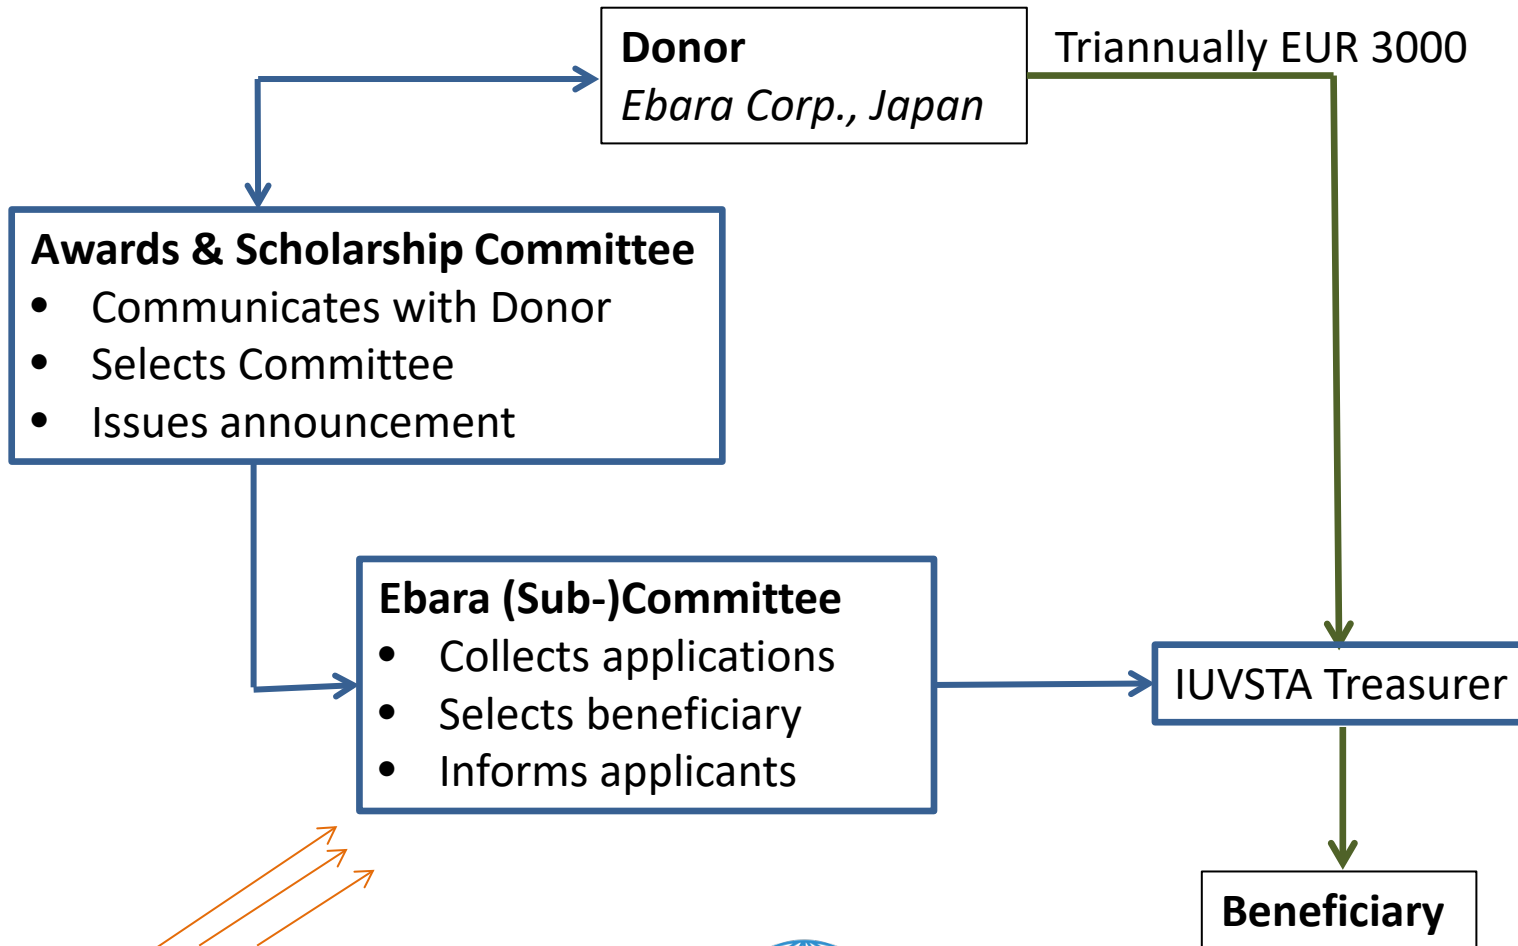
Donor
Ebara Corp., Japan

Triannually EUR 3000

Awards & Scholarship Committee
- Communicates with Donor
- Selects Committee
- Issues announcement

Ebara (Sub-)Committee
- Collects applications
- Selects beneficiary
- Informs applicants

IUVSTA Treasurer

Beneficiary